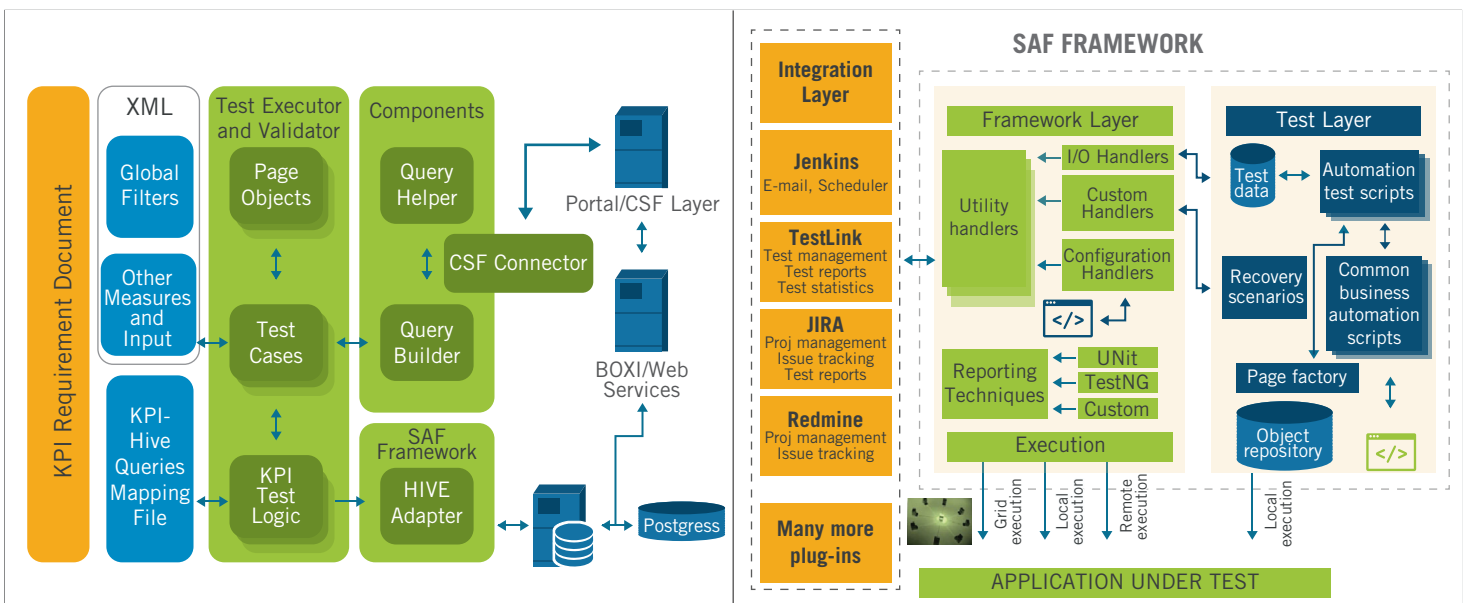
KPI Requirement Document

XML

Global Filters

Other Measures and Input

KPI-Hive Queries Mapping File

Test Executor and Validator

Page Objects

Test Cases

KPI Test Logic

Components

Query Helper

Query Builder

CSF Connector

SAF Framework

HIVE Adapter

Portal/CSF Layer

BOXI/Web Services

Postgress

Integration Layer

Jenkins
E-mail, Scheduler

TestLink
Test management
Test reports
Test statistics

JIRA
Proj management
Issue tracking
Test reports

Redmine
Proj management
Issue tracking

Many more plug-ins

SAF FRAMEWORK

Framework Layer

Utility handlers

I/O Handlers

Custom Handlers

Configuration Handlers

</>

Reporting Techniques

UNit

TestNG

Custom

Execution

Test Layer

Test data

Automation test scripts

Recovery scenarios

Common business automation scripts

Page factory

Object repository

</>

Grid execution

Local execution

Remote execution

Local execution

APPLICATION UNDER TEST